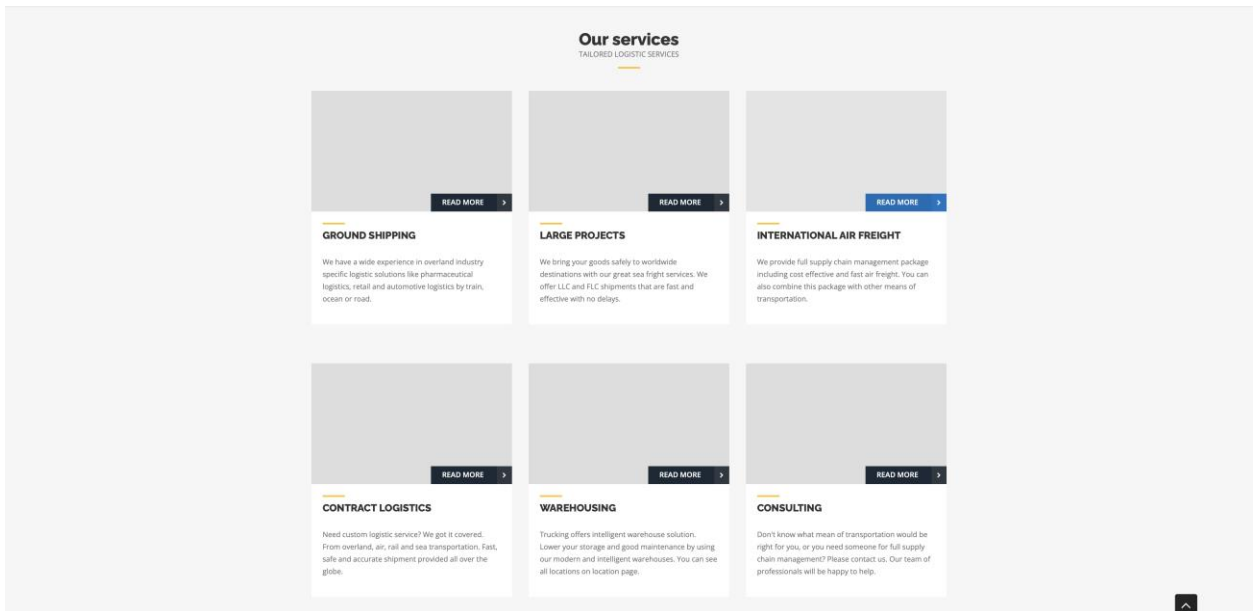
Our services
TAILORED LOGISTIC SERVICES

READ MORE

GROUND SHIPPING

We have a wide experience in overland industry specific logistic solutions like pharmaceutical logistics, retail and automotive logistics by train, ocean or road.

READ MORE

LARGE PROJECTS

We bring your goods safely to worldwide destinations with our great sea fright services. We offer LLC and FLC shipments that are fast and effective with no delays.

READ MORE

INTERNATIONAL AIR FREIGHT

We provide full supply chain management package including cost effective and fast air freight. You can also combine this package with other means of transportation.

READ MORE

CONTRACT LOGISTICS

Need custom logistic service? We got it covered. From overland, air, rail and sea transportation. Fast, safe and accurate shipment provided all over the globe.

READ MORE

WAREHOUSING

Trucking offers intelligent warehouse solution. Lower your storage and good maintenance by using our modern and intelligent warehouses. You can see all locations on location page.

READ MORE

CONSULTING

Don't know what mean of transportation would be right for you, or you need someone for full supply chain management? Please contact us. Our team of professionals will be happy to help.